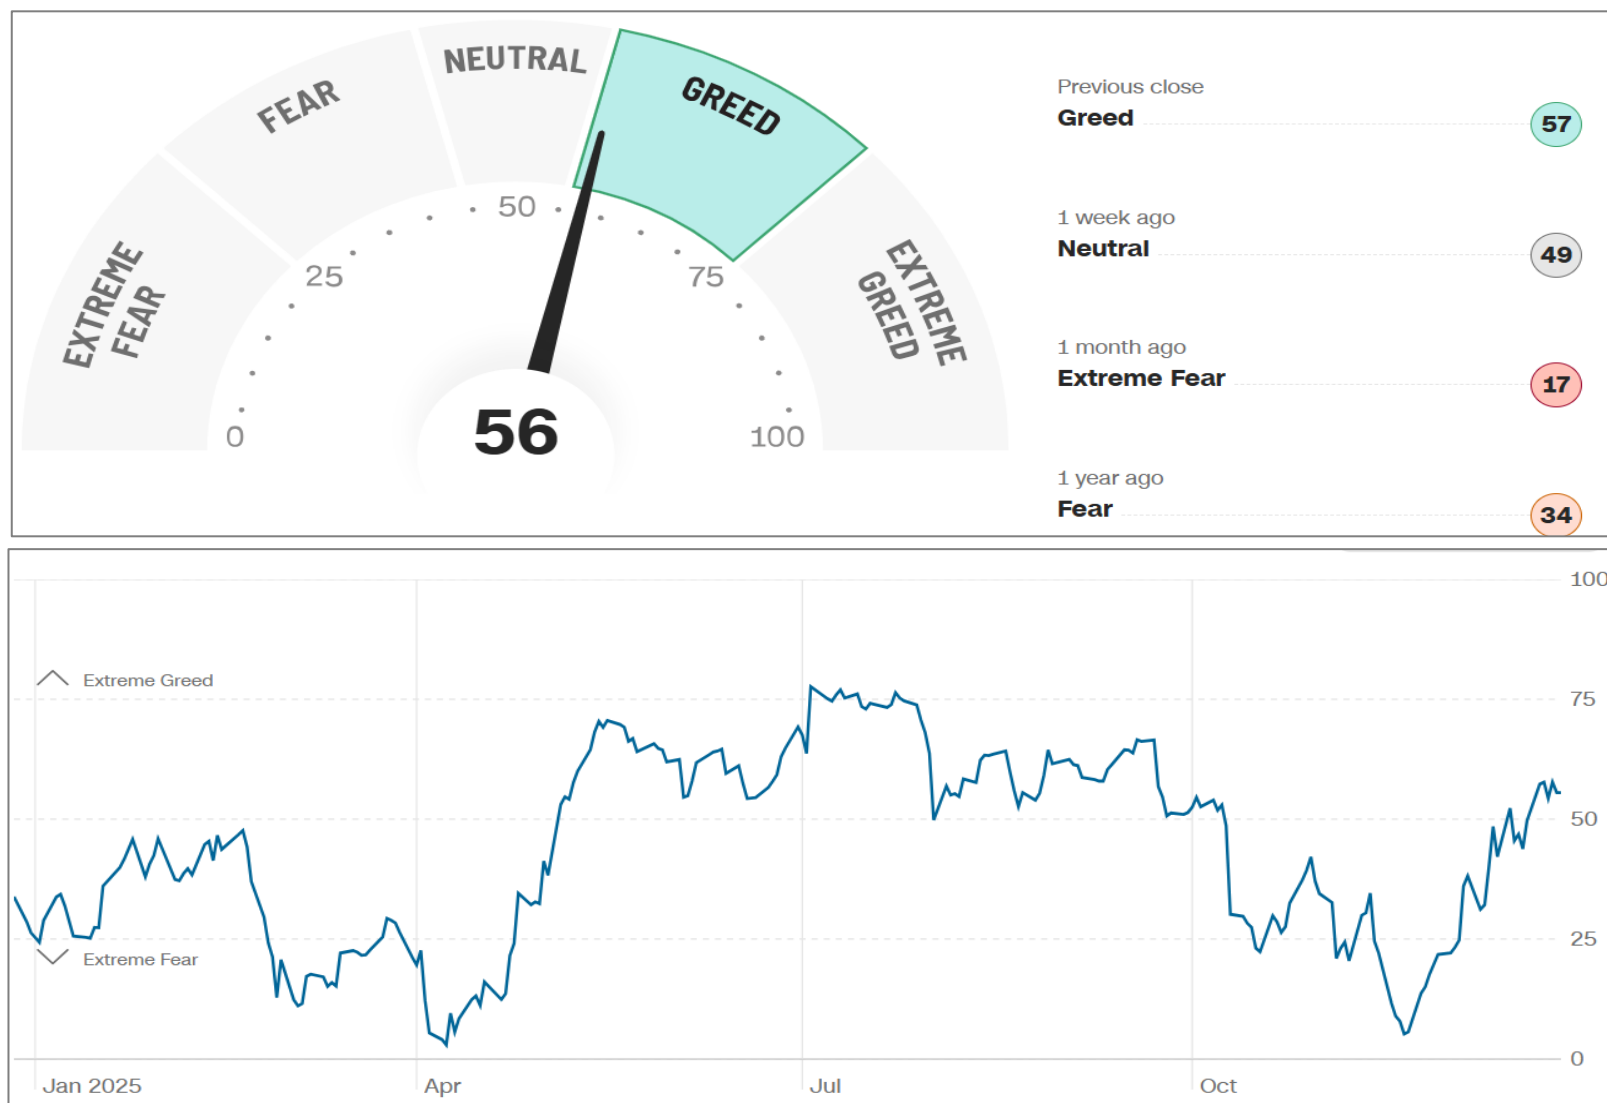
EXTREME FEAR
FEAR
NEUTRAL
GREED
EXTREME GREED
0
25
50
75
100
56

Previous close
Greed
57

1 week ago
Neutral
49

1 month ago
Extreme Fear
17

1 year ago
Fear
34

Extreme Greed
Extreme Fear
100
75
50
25
0
Jan 2025
Apr
Jul
Oct